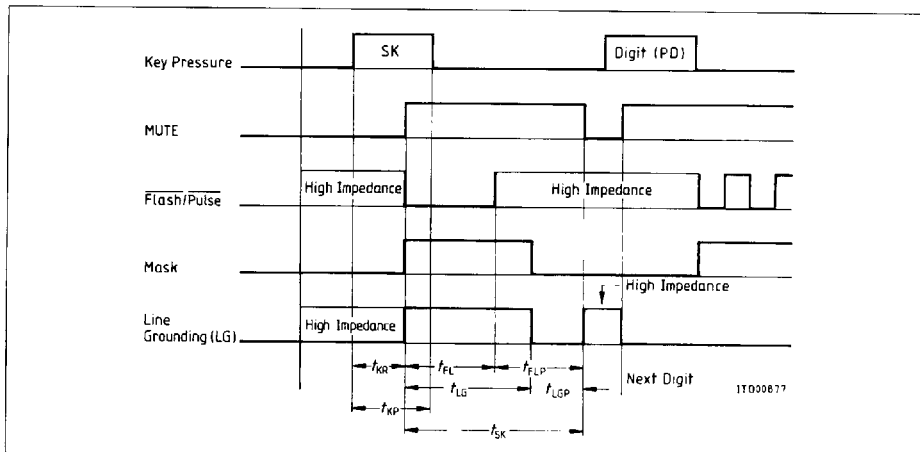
Key Pressure

SK

Digit (PD)

MUTE

$\overline{Flash}/\overline{Pulse}$

High Impedance

High Impedance

Mask

High Impedance

Line Grounding (LG)

High Impedance

$t_{KR}$

$t_{FL}$

$t_{FLP}$

$t_{LG}$

$t_{LGP}$

Next Digit

$t_{KP}$

$t_{SK}$

IT000877